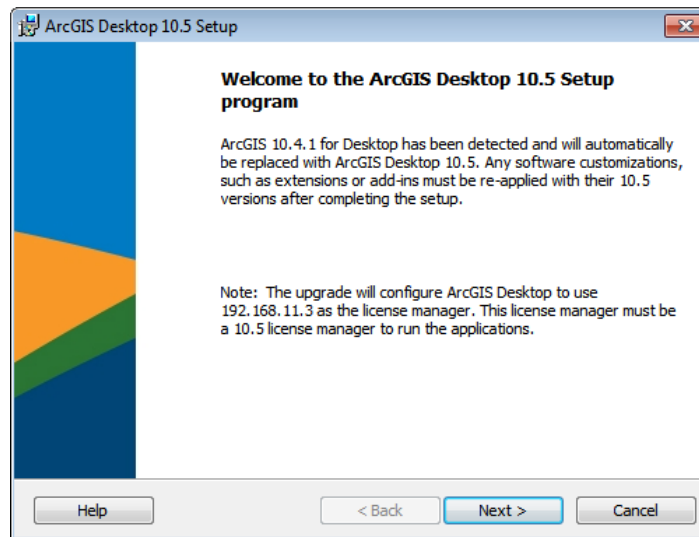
ArcGIS Desktop 10.5 Setup

Welcome to the ArcGIS Desktop 10.5 Setup program

ArcGIS 10.4.1 for Desktop has been detected and will automatically be replaced with ArcGIS Desktop 10.5. Any software customizations, such as extensions or add-ins must be re-applied with their 10.5 versions after completing the setup.

Note: The upgrade will configure ArcGIS Desktop to use 192.168.11.3 as the license manager. This license manager must be a 10.5 license manager to run the applications.

Help

< Back

Next >

Cancel